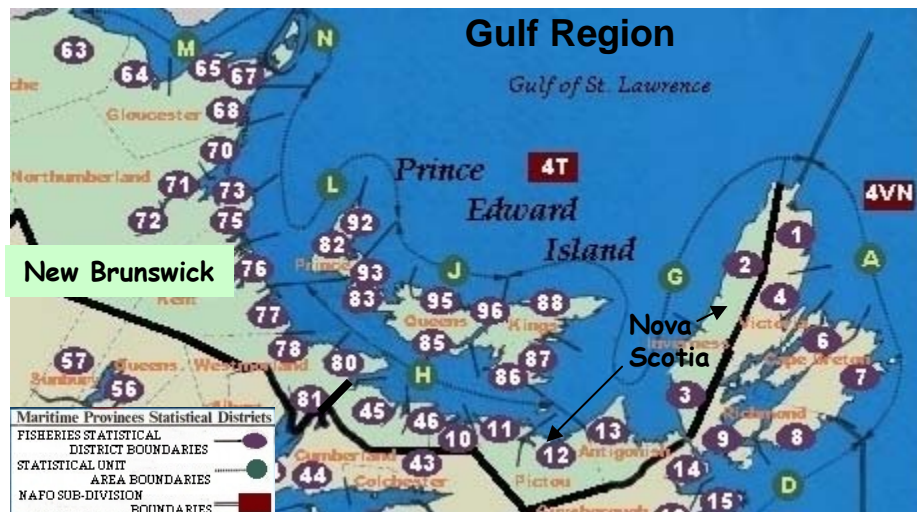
Gulf Region

Gulf of St. Lawrence

63 M N 64 65 67 che Gloucester 68 70 Northumberland 71 73 72 75 L 92 82 Prince 93 76 Kent 83 77 78 80 57 Sunbury 56 Queens Westmorland 81 45 46 10 11 12 13 43 44 Cumberland Colchester Pictou Antigonish

Prince Edward Island

4T 4VN

J 95 96 88 Queens Kings 85 87 86 H

G A 1 2 4 3 6 7 9 8 14 15 D Inverness Victoria Cape Breton Richmond

New Brunswick

Nova Scotia

Maritime Provinces Statistical Districts
FISHERIES STATISTICAL DISTRICT BOUNDARIES
STATISTICAL UNIT AREA BOUNDARIES
NAFO SUB-DIVISION BOUNDARIES